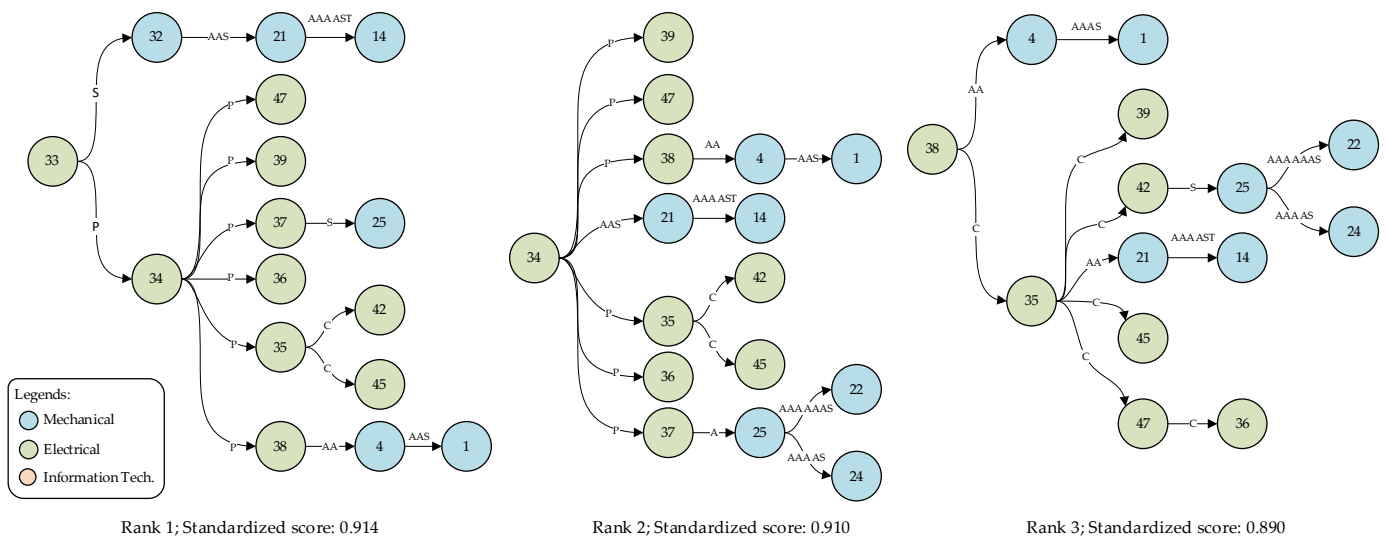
33
S
P
32
AAS
21
AAA AST
14
34
P
47
P
39
P
37
S
25
P
36
P
35
C
42
C
45
P
38
AA
4
AAS
1

Legends:
Mechanical
Electrical
Information Tech.

Rank 1; Standardized score: 0.914

34
P
39
P
47
P
38
AA
4
AAS
1
AAS
21
AAA AST
14
P
35
C
42
C
45
P
36
P
37
A
25
AAA AAAS
22
AAA AS
24

Rank 2; Standardized score: 0.910

38
AA
4
AAAS
1
C
35
C
39
C
42
S
25
AAA AAAS
22
AAA AS
24
AA
21
AAA AST
14
C
45
C
47
C
36

Rank 3; Standardized score: 0.890